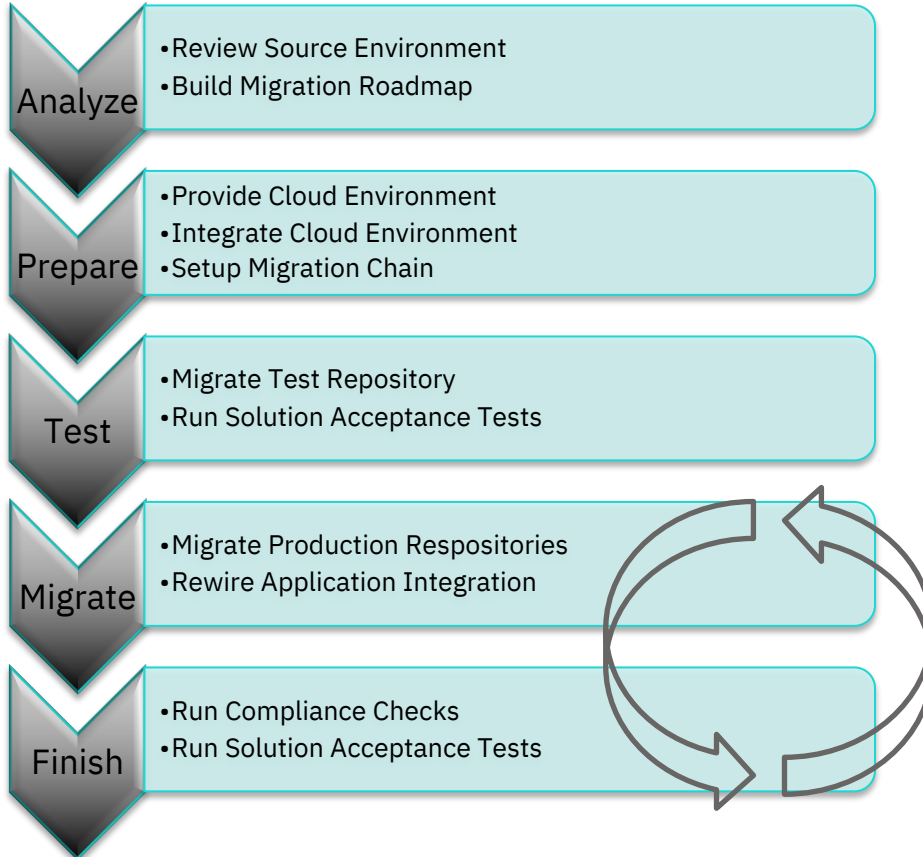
Analyze

•Review Source Environment
•Build Migration Roadmap

Prepare

•Provide Cloud Environment
•Integrate Cloud Environment
•Setup Migration Chain

Test

•Migrate Test Repository
•Run Solution Acceptance Tests

Migrate

•Migrate Production Respositories
•Rewire Application Integration

Finish

•Run Compliance Checks
•Run Solution Acceptance Tests